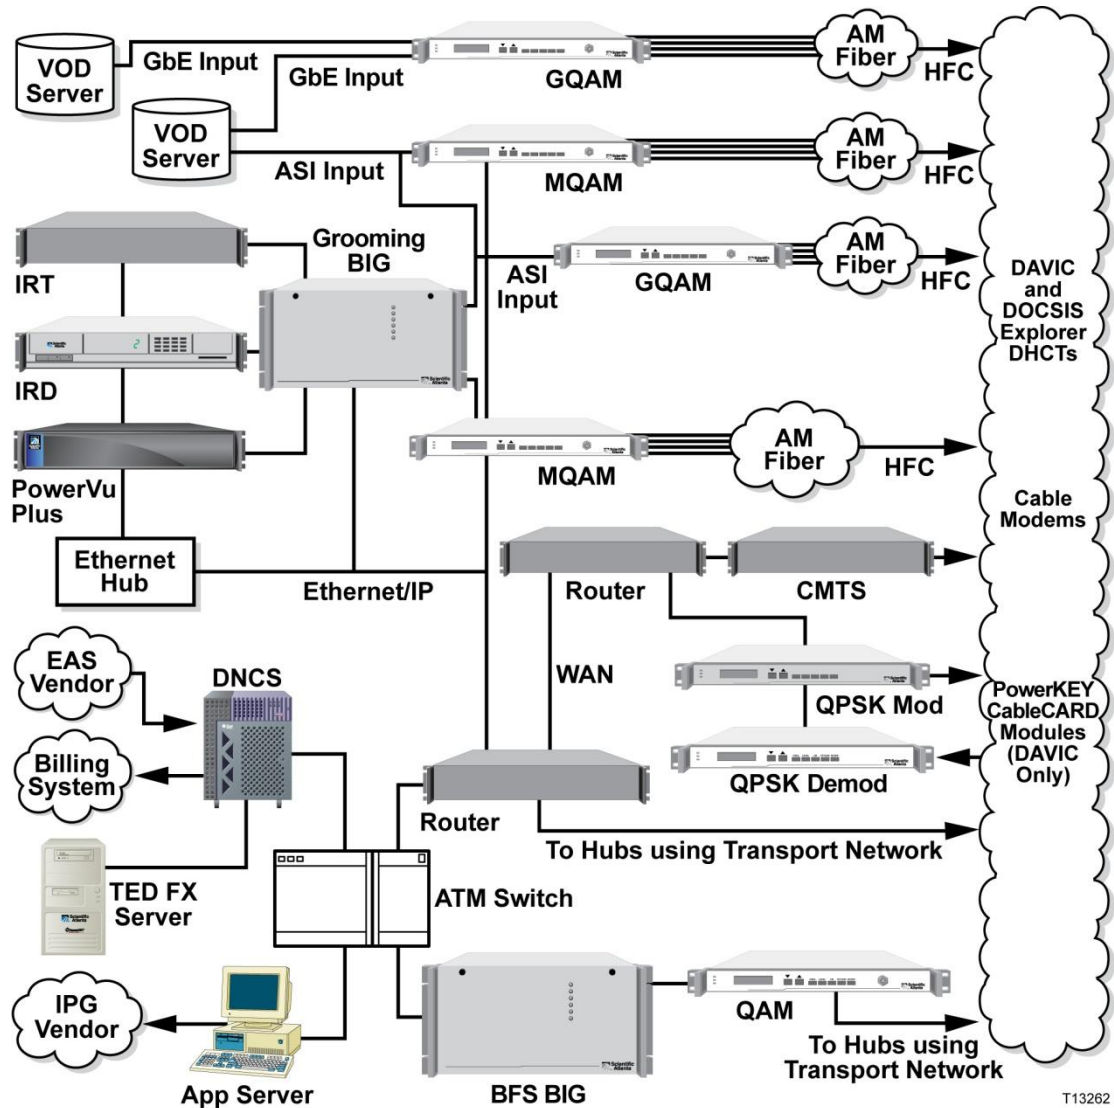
VOD Server

GbE Input

VOD Server

GbE Input

GQAM

AM Fiber

HFC

ASI Input

MQAM

AM Fiber

HFC

Grooming BIG

IRT

ASI Input

GQAM

AM Fiber

HFC

DAVIC and DOCSIS Explorer DHCTs

IRD

PowerVu Plus

MQAM

AM Fiber

HFC

Cable Modems

Ethernet Hub

Ethernet/IP

Router

CMTS

EAS Vendor

DNCS

WAN

QPSK Mod

PowerKEY CableCARD Modules (DAVIC Only)

Billing System

QPSK Demod

Router

To Hubs using Transport Network

TED FX Server

ATM Switch

IPG Vendor

QAM

To Hubs using Transport Network

App Server

BFS BIG

T13262